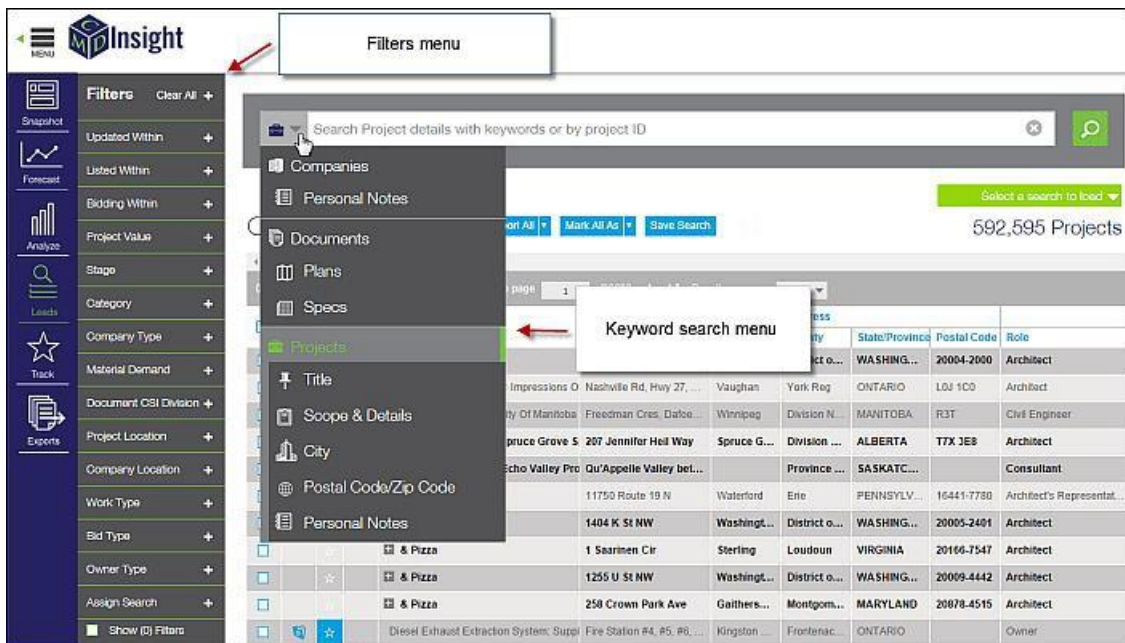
MENU

Insight

Filters menu

Snapshot
Forecast
Analyze
Leads
Track
Exports

Filters Clear All +
Updated Within +
Listed Within +
Bidding Within +
Project Value +
Stage +
Category +
Company Type +
Material Demand +
Document CSI Division +
Project Location +
Company Location +
Work Type +
Bid Type +
Owner Type +
Assign Search +
Show (0) Filters

Search Project details with keywords or by project ID

Companies
Personal Notes
Documents
Plans
Specs
Projects
Title
Scope & Details
City
Postal Code/Zip Code
Personal Notes

Select a search to load
592,595 Projects

ort All | Mark All As | Save Search

page 1

Keyword search menu

| | | | | | State/Province | Postal Code | Role |
|---|---|---|---|---|---|---|---|
| | | | | ct o... | WASHING... | 20004-2000 | Architect |
| Impressions O | Nashville Rd, Hwy 27, ... | Vaughan | York Reg | ONTARIO | L0J 1C0 | Architect |
| ity Of Manitoba | Freedman Cres, Dafoe... | Winnipeg | Division N... | MANITOBA | R3T | Civil Engineer |
| pruce Grove S | 207 Jennifer Heil Way | Spruce G... | Division ... | ALBERTA | T7X 3E8 | Architect |
| cho Valley Pro | Qu'Appelle Valley bet... | | Province ... | SASKATC... | | Consultant |
| | 11750 Route 19 N | Waterford | Erie | PENNSYLV... | 16441-7780 | Architect's Representat... |
| | 1404 K St NW | Washingt... | District o... | WASHING... | 20005-2401 | Architect |
| & Pizza | 1 Saarinen Cir | Sterling | Loudoun | VIRGINIA | 20166-7547 | Architect |
| & Pizza | 1255 U St NW | Washingt... | District o... | WASHING... | 20009-4442 | Architect |
| & Pizza | 250 Crown Park Ave | Gaithers... | Montgom... | MARYLAND | 20878-4515 | Architect |
| Diesel Exhaust Extraction System; Suppl | Fire Station #4, #5, #6, ... | Kingston ... | Frontenac... | ONTARIO | | Owner |